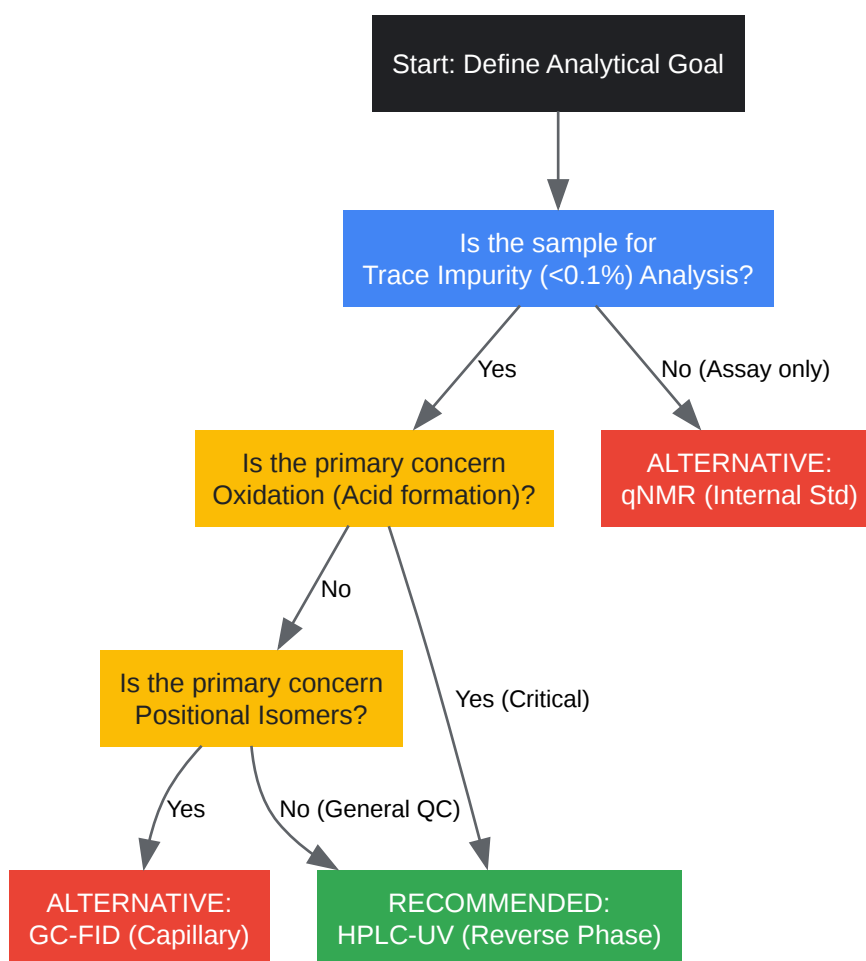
Start: Define Analytical Goal

Is the sample for Trace Impurity (<0.1%) Analysis?

Yes

No (Assay only)

Is the primary concern Oxidation (Acid formation)?

ALTERNATIVE: qNMR (Internal Std)

No

Is the primary concern Positional Isomers?

Yes (Critical)

Yes

No (General QC)

ALTERNATIVE: GC-FID (Capillary)

RECOMMENDED: HPLC-UV (Reverse Phase)